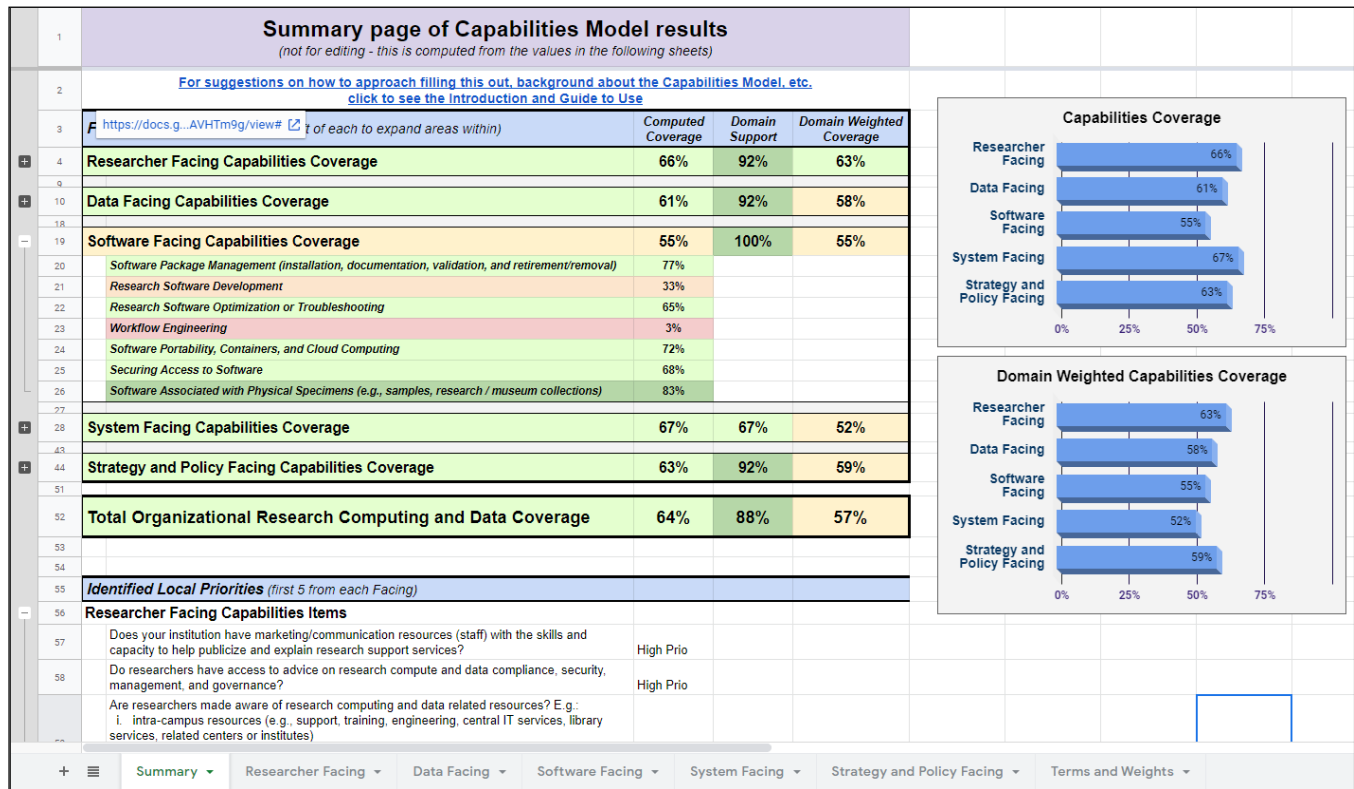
1 Summary page of Capabilities Model results
(not for editing - this is computed from the values in the following sheets)

2 For suggestions on how to approach filling this out, background about the Capabilities Model, etc. click to see the Introduction and Guide to Use

| | | Computed Coverage | Domain Support | Domain Weighted Coverage |
|---|---|---|---|---|
| 3 | F https://docs.g...AVHTm9g/view# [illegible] t of each to expand areas within) | Computed Coverage | Domain Support | Domain Weighted Coverage |
| 4 | Researcher Facing Capabilities Coverage | 66% | 92% | 63% |
| 10 | Data Facing Capabilities Coverage | 61% | 92% | 58% |
| 19 | Software Facing Capabilities Coverage | 55% | 100% | 55% |
| 20 | Software Package Management (installation, documentation, validation, and retirement/removal) | 77% | | |
| 21 | Research Software Development | 33% | | |
| 22 | Research Software Optimization or Troubleshooting | 65% | | |
| 23 | Workflow Engineering | 3% | | |
| 24 | Software Portability, Containers, and Cloud Computing | 72% | | |
| 25 | Securing Access to Software | 68% | | |
| 26 | Software Associated with Physical Specimens (e.g., samples, research / museum collections) | 83% | | |
| 28 | System Facing Capabilities Coverage | 67% | 67% | 52% |
| 44 | Strategy and Policy Facing Capabilities Coverage | 63% | 92% | 59% |
| 52 | Total Organizational Research Computing and Data Coverage | 64% | 88% | 57% |

55 Identified Local Priorities (first 5 from each Facing)
56 Researcher Facing Capabilities Items
57 Does your institution have marketing/communication resources (staff) with the skills and capacity to help publicize and explain research support services? High Prio
58 Do researchers have access to advice on research compute and data compliance, security, management, and governance? High Prio
Are researchers made aware of research computing and data related resources? E.g.:
i. intra-campus resources (e.g., support, training, engineering, central IT services, library services, related centers or institutes)

Capabilities Coverage
Researcher Facing 66%
Data Facing 61%
Software Facing 55%
System Facing 67%
Strategy and Policy Facing 63%
0% 25% 50% 75%

Domain Weighted Capabilities Coverage
Researcher Facing 63%
Data Facing 58%
Software Facing 55%
System Facing 52%
Strategy and Policy Facing 59%
0% 25% 50% 75%

+ Summary Researcher Facing Data Facing Software Facing System Facing Strategy and Policy Facing Terms and Weights